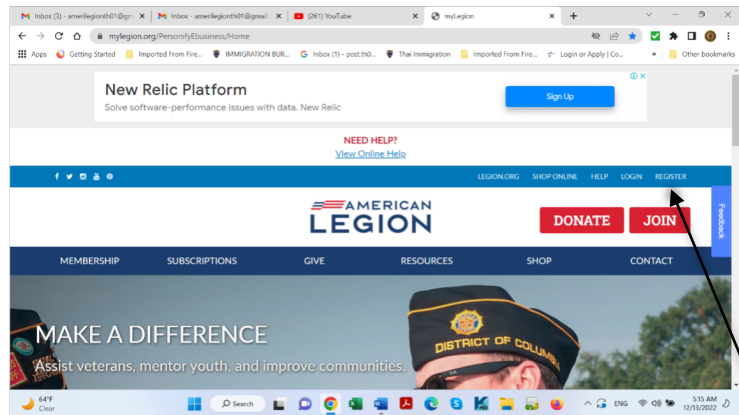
M Inbox (3) - amerilegionth01@gm ×
M Inbox - amerilegionth01@gmail ×
(261) YouTube ×
myLegion ×
+

mylegion.org/PersonifyEbusiness/Home

Apps
Getting Started
Imported From Fire...
IMMIGRATION BUR...
G Inbox (1) - post.th0...
Thai Immigration
Imported From Fire...
Login or Apply | Co...
»
Other bookmarks

New Relic Platform
Solve software-performance issues with data. New Relic
Sign Up

NEED HELP?
View Online Help

LEGION.ORG SHOP ONLINE HELP LOGIN REGISTER

AMERICAN LEGION
DONATE JOIN

Feedback

MEMBERSHIP SUBSCRIPTIONS GIVE RESOURCES SHOP CONTACT

MAKE A DIFFERENCE
Assist veterans, mentor youth, and improve communities.

DISTRICT OF COLUM

64°F
Clear
Search
ENG
5:15 AM
12/13/2022